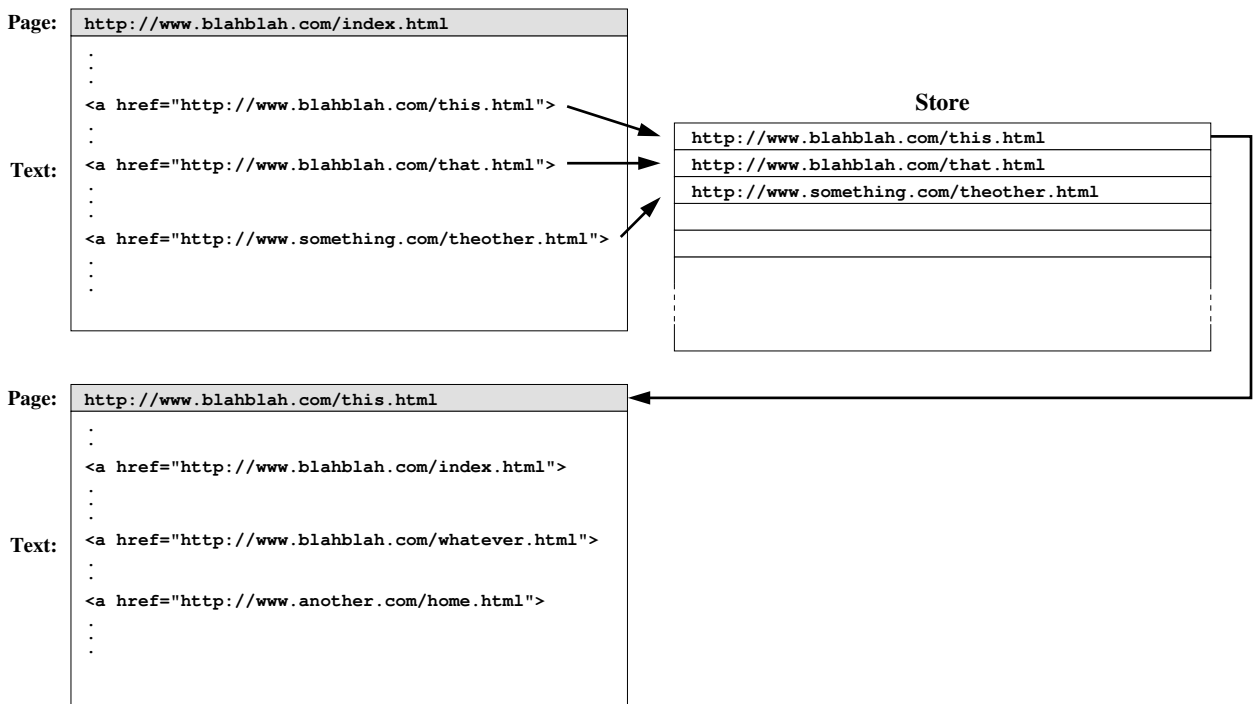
Page: http://www.blahblah.com/index.html

Text:
.
.
.
<a href="http://www.blahblah.com/this.html">
.
.
<a href="http://www.blahblah.com/that.html">
.
.
.
<a href="http://www.something.com/theother.html">
.
.
.

Store

| http://www.blahblah.com/this.html |
|---|
| http://www.blahblah.com/that.html |
| http://www.something.com/theother.html |
| |
| |
| |

Page: http://www.blahblah.com/this.html

Text:
.
.
<a href="http://www.blahblah.com/index.html">
.
.
.
<a href="http://www.blahblah.com/whatever.html">
.
.
<a href="http://www.another.com/home.html">
.
.
.